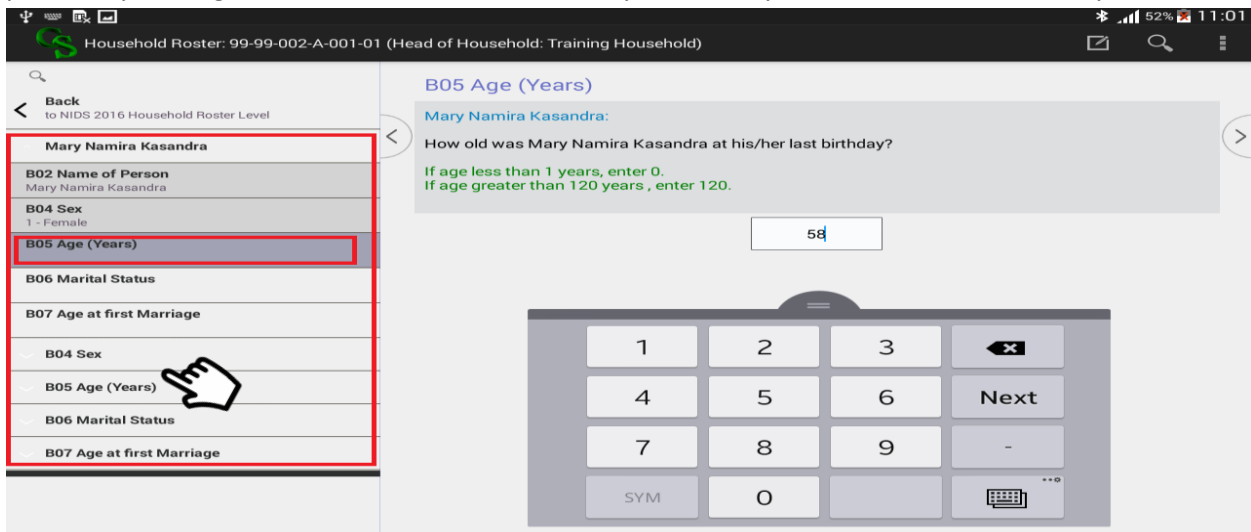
52% 11:01

Household Roster: 99-99-002-A-001-01 (Head of Household: Training Household)

Back
to NIDS 2016 Household Roster Level

Mary Namira Kasandra

B02 Name of Person
Mary Namira Kasandra

B04 Sex
1 - Female

B05 Age (Years)

B06 Marital Status

B07 Age at first Marriage

B04 Sex

B05 Age (Years)

B06 Marital Status

B07 Age at first Marriage

B05 Age (Years)

Mary Namira Kasandra:

How old was Mary Namira Kasandra at his/her last birthday?

If age less than 1 years, enter 0.
If age greater than 120 years , enter 120.

58

| 1 | 2 | 3 | |
|---|---|---|---|
| 4 | 5 | 6 | Next |
| 7 | 8 | 9 | - |
| SYM | 0 | | |